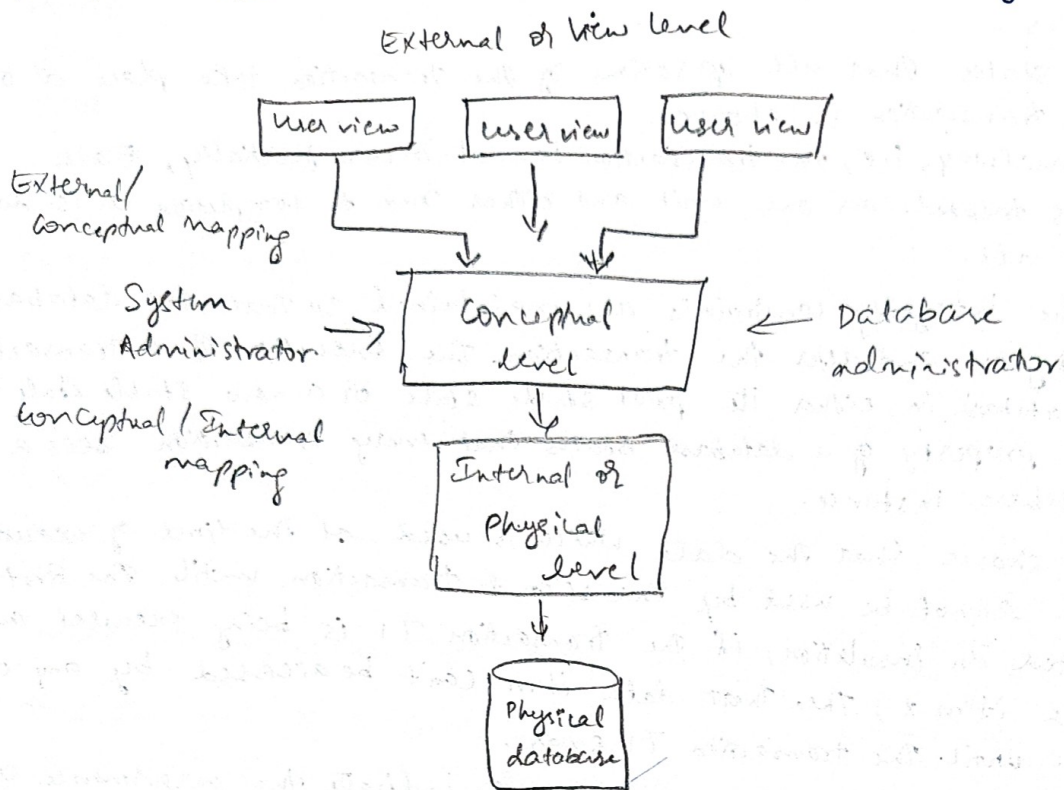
External or View level

user view

user view

user view

External/ Conceptual mapping

System Administrator

Conceptual level

Database administrator

Conceptual / Internal mapping

Internal or Physical level

Physical database